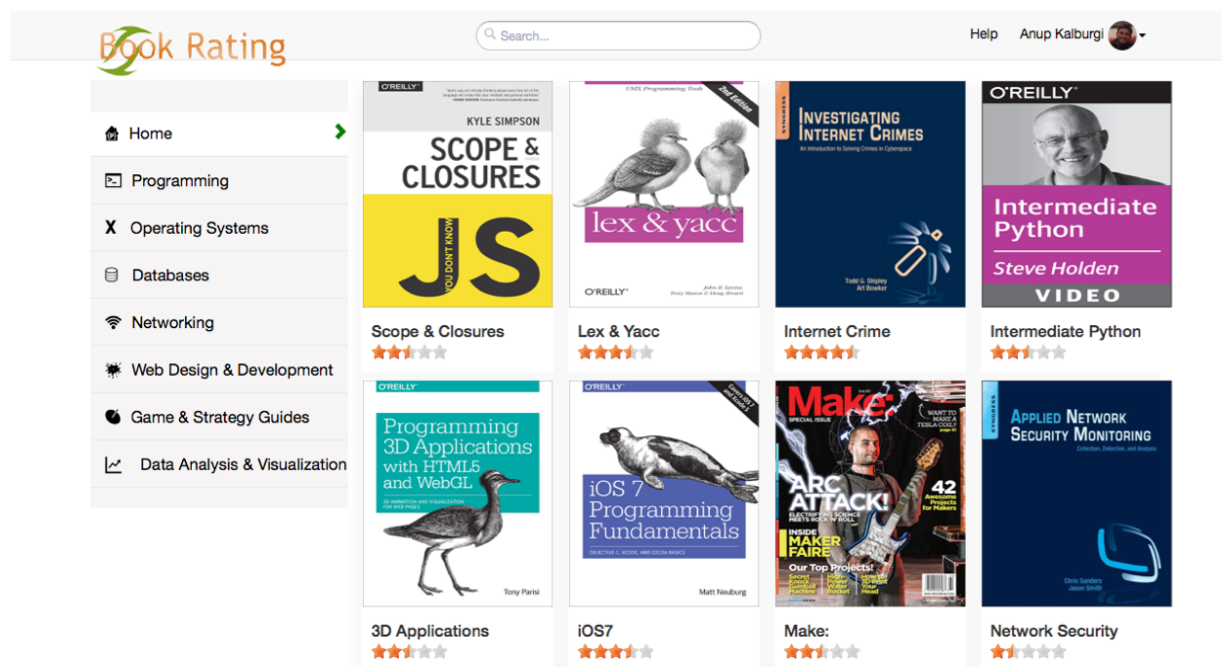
Book Rating

Search...

Help Anup Kalburgi

Home
Programming
Operating Systems
Databases
Networking
Web Design & Development
Game & Strategy Guides
Data Analysis & Visualization

O'REILLY
KYLE SIMPSON
SCOPE & CLOSURES
YOU DON'T KNOW JS
Scope & Closures

UNIX Programming Tools
2nd Edition
lex & yacc
O'REILLY
Lex & Yacc

SYNGRESS
INVESTIGATING INTERNET CRIMES
An Introduction to Solving Crimes in Cyberspace
Todd G. Shipley
Art Bowker
Internet Crime

O'REILLY
Intermediate Python
Steve Holden
VIDEO
Intermediate Python

O'REILLY
Programming 3D Applications with HTML5 and WebGL
3D ANIMATION AND VISUALIZATION FOR WEB PAGES
Tony Parisi
3D Applications

O'REILLY
Covers iOS 7 and Xcode 5
iOS 7 Programming Fundamentals
OBJECTIVE-C, XCODE, AND COCOA BASICS
Matt Neuburg
iOS7

Make:
SPECIAL ISSUE
WANT TO MAKE A TESLA COIL?
ARC ATTACK!
ELECTRIFYING SCIENCE MEETS ROCK 'N' ROLL
42 Awesome Projects for Makers
INSIDE MAKER FAIRE
Our Top Projects!
Make:

SYNGRESS
APPLIED NETWORK SECURITY MONITORING
Collection, Detection, and Analysis
Chris Sanders
Jason Smith
Network Security